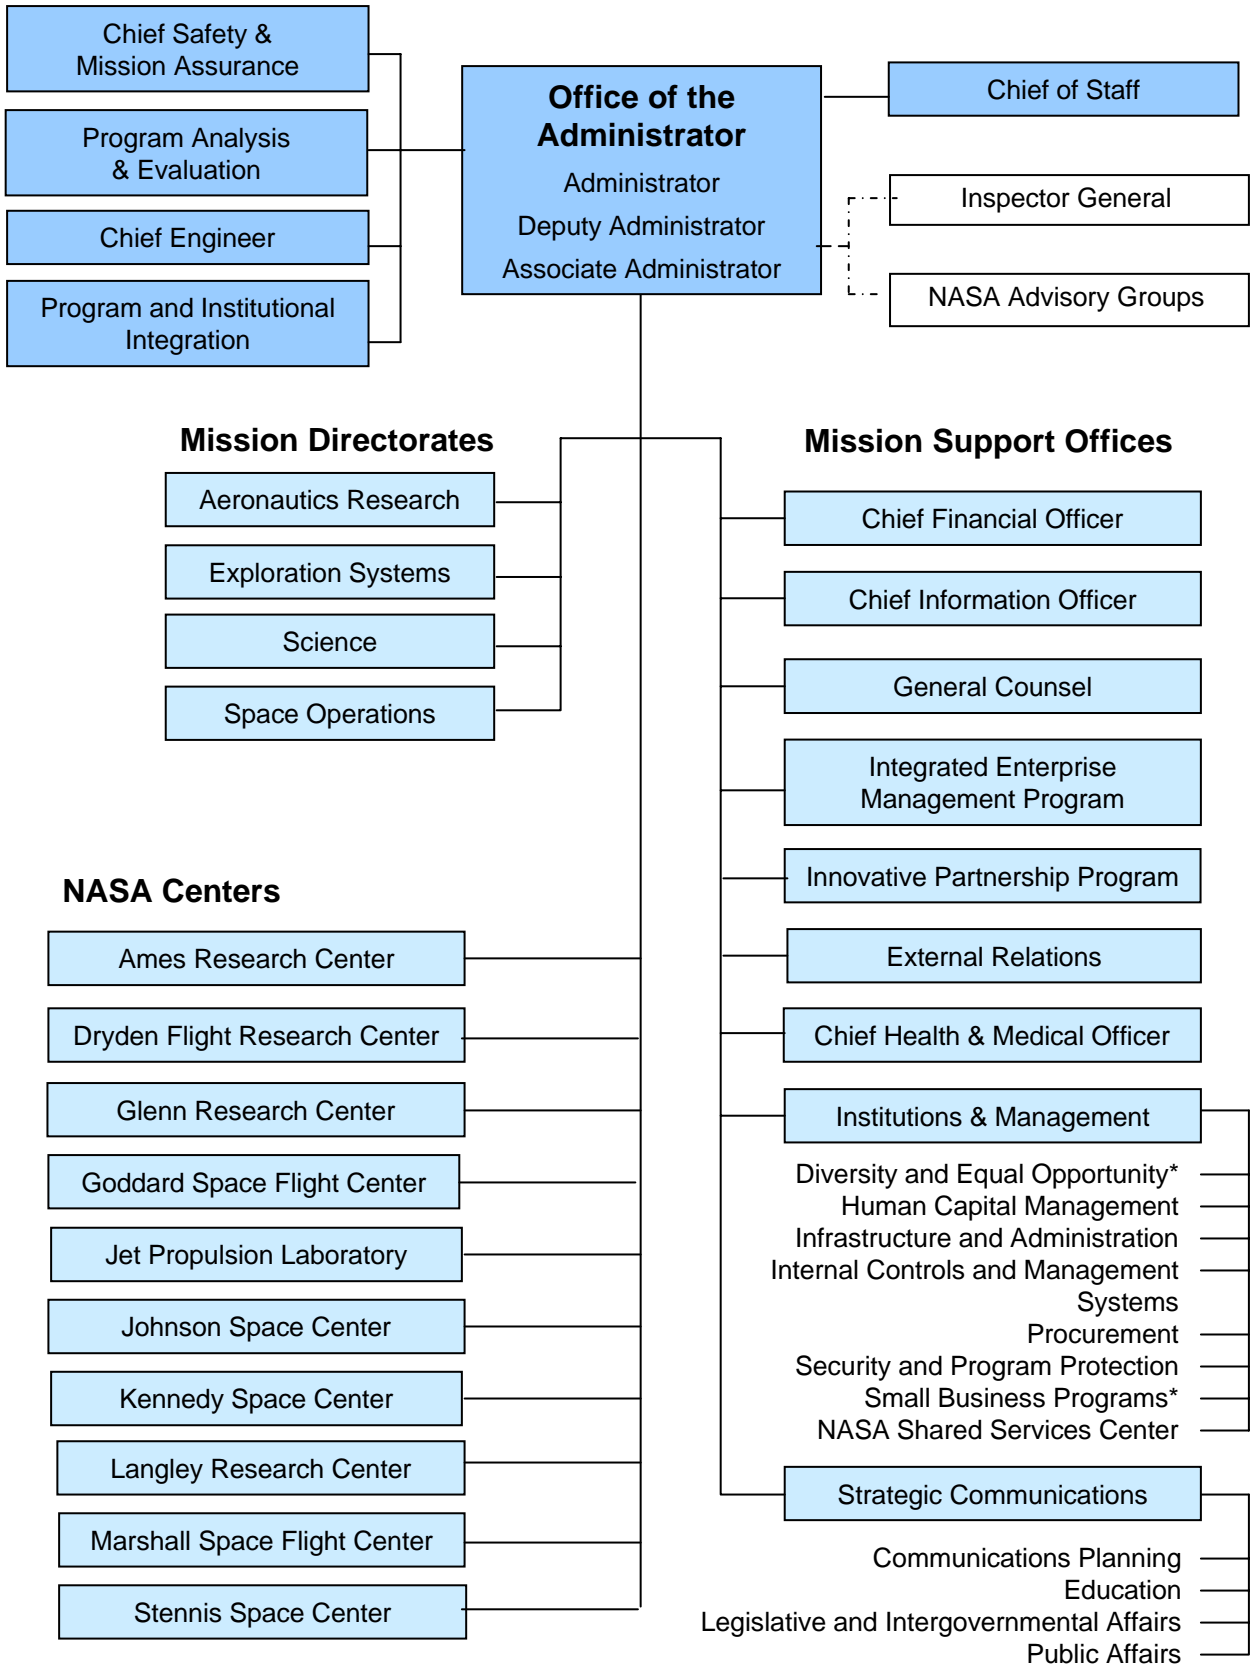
Chief Safety & Mission Assurance

Program Analysis & Evaluation

Chief Engineer

Program and Institutional Integration

Office of the Administrator

Administrator

Deputy Administrator

Associate Administrator

Chief of Staff

Inspector General

NASA Advisory Groups

Mission Directorates

Aeronautics Research

Exploration Systems

Science

Space Operations

Mission Support Offices

Chief Financial Officer

Chief Information Officer

General Counsel

Integrated Enterprise Management Program

Innovative Partnership Program

External Relations

Chief Health & Medical Officer

Institutions & Management

Diversity and Equal Opportunity*
Human Capital Management
Infrastructure and Administration
Internal Controls and Management Systems
Procurement
Security and Program Protection
Small Business Programs*
NASA Shared Services Center

Strategic Communications

Communications Planning
Education
Legislative and Intergovernmental Affairs
Public Affairs

NASA Centers

Ames Research Center

Dryden Flight Research Center

Glenn Research Center

Goddard Space Flight Center

Jet Propulsion Laboratory

Johnson Space Center

Kennedy Space Center

Langley Research Center

Marshall Space Flight Center

Stennis Space Center